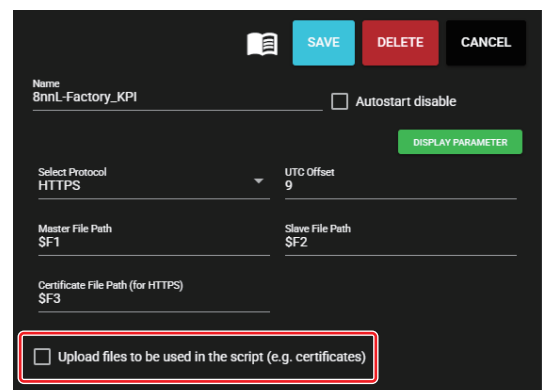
SAVE DELETE CANCEL

Name
8nnL-Factory_KPI

Autostart disable

DISPLAY PARAMETER

Select Protocol
HTTPS

UTC Offset
9

Master File Path
$F1

Slave File Path
$F2

Certificate File Path (for HTTPS)
$F3

Upload files to be used in the script (e.g. certificates)